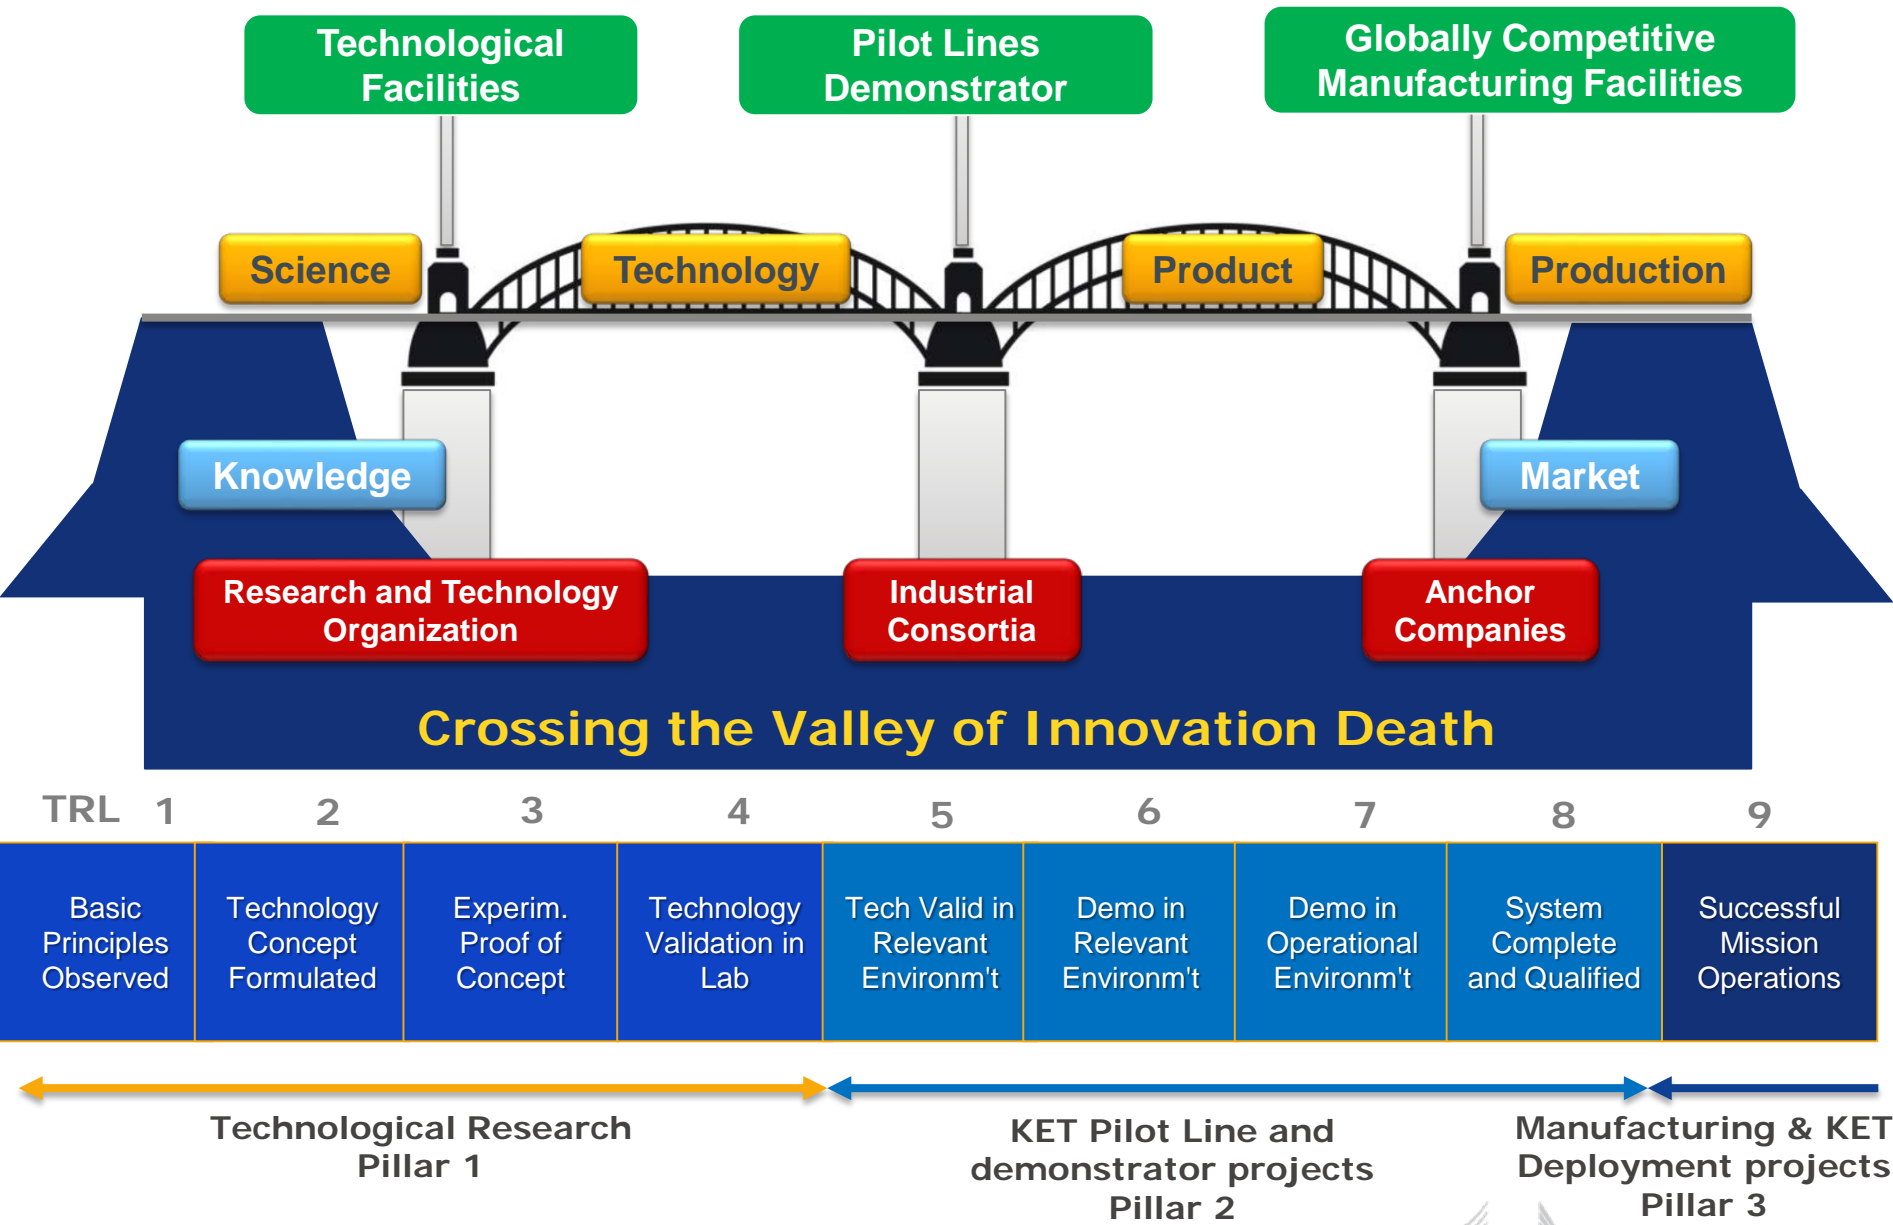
Technological Facilities

Pilot Lines Demonstrator

Globally Competitive Manufacturing Facilities

Science

Technology

Product

Production

Knowledge

Market

Research and Technology Organization

Industrial Consortia

Anchor Companies

Crossing the Valley of Innovation Death

| TRL 1 | 2 | 3 | 4 | 5 | 6 | 7 | 8 | 9 |
|---|---|---|---|---|---|---|---|---|
| Basic Principles Observed | Technology Concept Formulated | Experim. Proof of Concept | Technology Validation in Lab | Tech Valid in Relevant Environm't | Demo in Relevant Environm't | Demo in Operational Environm't | System Complete and Qualified | Successful Mission Operations |

Technological Research Pillar 1

KET Pilot Line and demonstrator projects Pillar 2

Manufacturing & KET Deployment projects Pillar 3